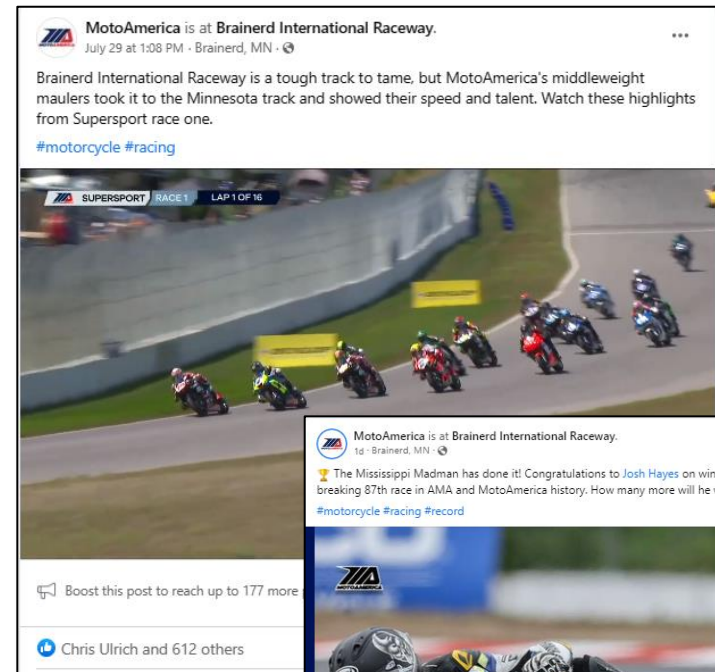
MotoAmerica is at Brainerd International Raceway.
July 29 at 1:08 PM · Brainerd, MN ·

Brainerd International Raceway is a tough track to tame, but MotoAmerica's middleweight maulers took it to the Minnesota track and showed their speed and talent. Watch these highlights from Supersport race one.

#motorcycle #racing

SUPERSPORT RACE 1 LAP 1 OF 16

Boost this post to reach up to 177 more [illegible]

Chris Ulrich and 612 others

MotoAmerica is at Brainerd International Raceway.
1d · Brainerd, MN ·

🏆 The Mississippi Madman has done it! Congratulations to Josh Hayes on win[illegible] breaking 87th race in AMA and MotoAmerica history. How many more will he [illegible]

#motorcycle #racing #record

MOTOAMERICA